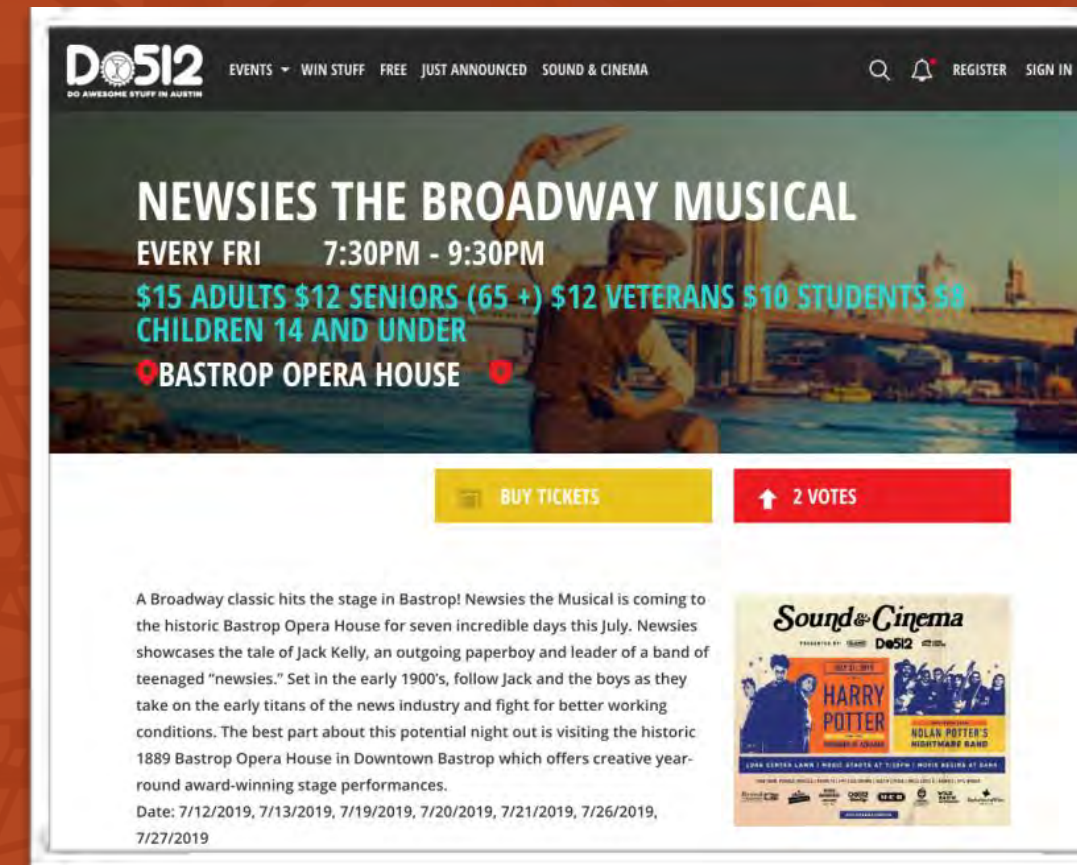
Do512
DO AWESOME STUFF IN AUSTIN

EVENTS WIN STUFF FREE JUST ANNOUNCED SOUND & CINEMA

REGISTER SIGN IN

NEWSIES THE BROADWAY MUSICAL

EVERY FRI 7:30PM - 9:30PM

$15 ADULTS $12 SENIORS (65 +) $12 VETERANS $10 STUDENTS $8 CHILDREN 14 AND UNDER

BASTROP OPERA HOUSE

BUY TICKETS

2 VOTES

A Broadway classic hits the stage in Bastrop! Newsies the Musical is coming to the historic Bastrop Opera House for seven incredible days this July. Newsies showcases the tale of Jack Kelly, an outgoing paperboy and leader of a band of teenaged "newsies." Set in the early 1900's, follow Jack and the boys as they take on the early titans of the news industry and fight for better working conditions. The best part about this potential night out is visiting the historic 1889 Bastrop Opera House in Downtown Bastrop which offers creative year-round award-winning stage performances.

Date: 7/12/2019, 7/13/2019, 7/19/2019, 7/20/2019, 7/21/2019, 7/26/2019, 7/27/2019

Sound & Cinema
Do512
HARRY POTTER
NOLAN POTTER'S NIGHTMARE BAND
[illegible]